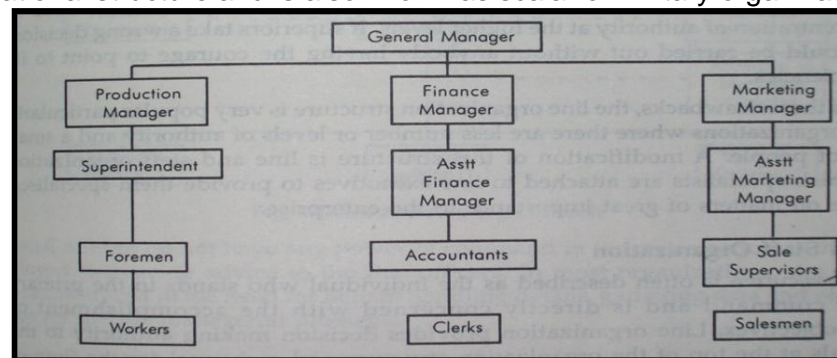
General Manager

Production Manager

Superintendent

Foremen

Workers

Finance Manager

Asstt Finance Manager

Accountants

Clerks

Marketing Manager

Asstt Marketing Manager

Sale Supervisors

Salesmen